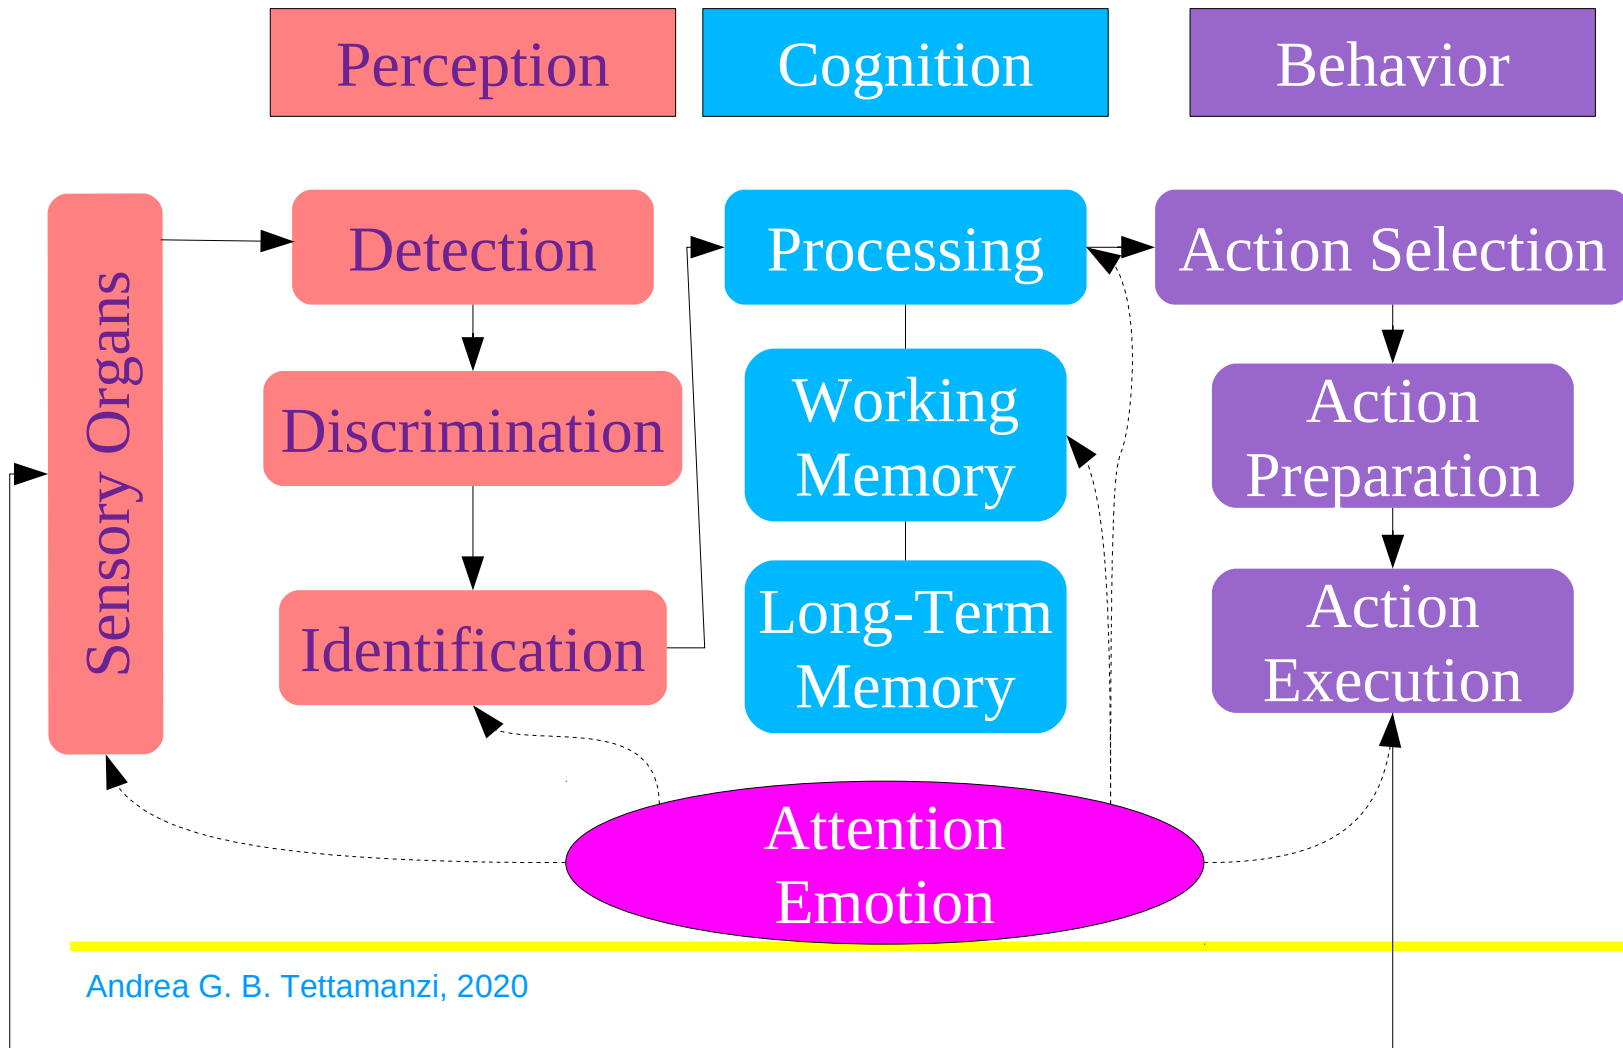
Perception

Cognition

Behavior

Sensory Organs

Detection

Discrimination

Identification

Processing

Working Memory

Long-Term Memory

Action Selection

Action Preparation

Action Execution

Attention Emotion

Andrea G. B. Tettamanzi, 2020